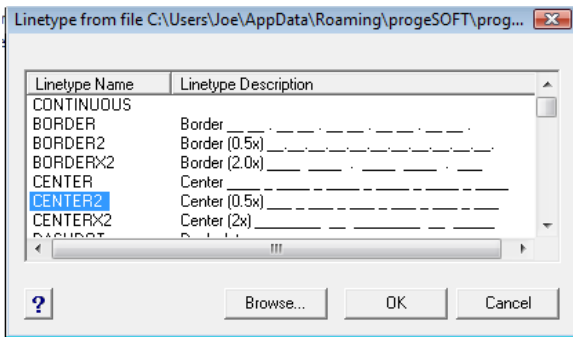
Linetype from file C:\Users\Joe\AppData\Roaming\progeSOFT\prog...

| Linetype Name | Linetype Description |
|---|---|
| CONTINUOUS | |
| BORDER | Border __ __ . __ __ . __ __ . __ __ . __ __ . |
| BORDER2 | Border (0.5x) __.__.__.__.__.__.__.__. |
| BORDERX2 | Border (2.0x) ____ ____ . ____ ____ . ___ |
| CENTER | Center ____ _ ____ _ ____ _ ____ _ ____ _ ____ |
| CENTER2 | Center (0.5x) ___ _ ___ _ ___ _ ___ _ ___ _ ___ |
| CENTERX2 | Center (2x) ________ __ ________ __ _____ |
| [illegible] | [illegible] |

III

?

Browse...

OK

Cancel